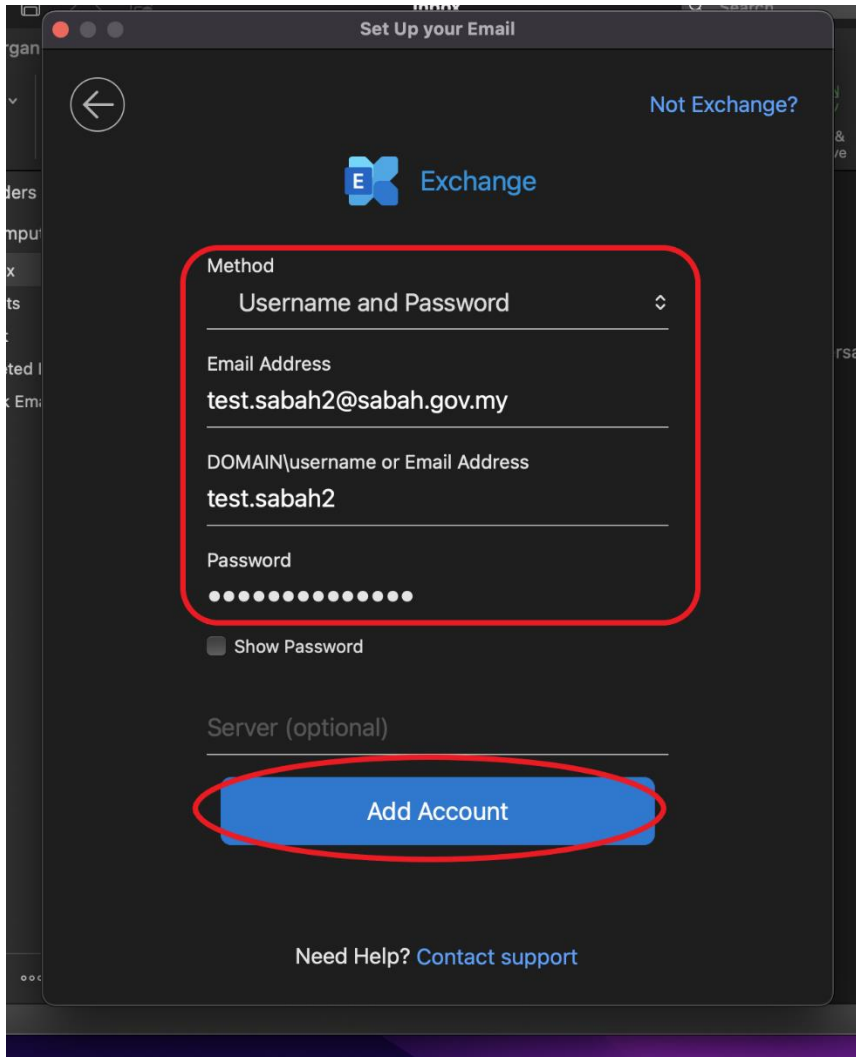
Set Up your Email

Not Exchange?

Exchange

Method
Username and Password

Email Address
test.sabah2@sabah.gov.my

DOMAIN\username or Email Address
test.sabah2

Password
••••••••••••••

Show Password

Server (optional)

Add Account

Need Help? Contact support